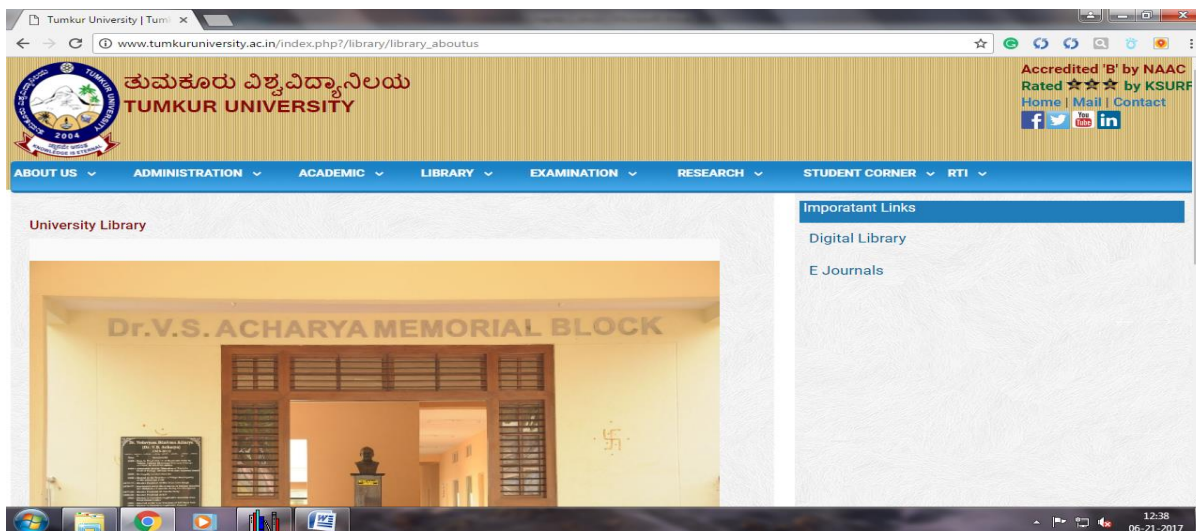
Tumkur University | Tum ×

www.tumkuruniversity.ac.in/index.php?/library/library_aboutus

ತುಮಕೂರು ವಿಶ್ವವಿದ್ಯಾನಿಲಯ
TUMKUR UNIVERSITY

2004

Accredited 'B' by NAAC
Rated ☆☆☆ by KSURF
Home | Mail | Contact

ABOUT US ⌄ ADMINISTRATION ⌄ ACADEMIC ⌄ LIBRARY ⌄ EXAMINATION ⌄ RESEARCH ⌄ STUDENT CORNER ⌄ RTI ⌄

University Library

Dr.V.S.ACHARYA MEMORIAL BLOCK

Imporatant Links

Digital Library

E Journals

12:38
06-21-2017